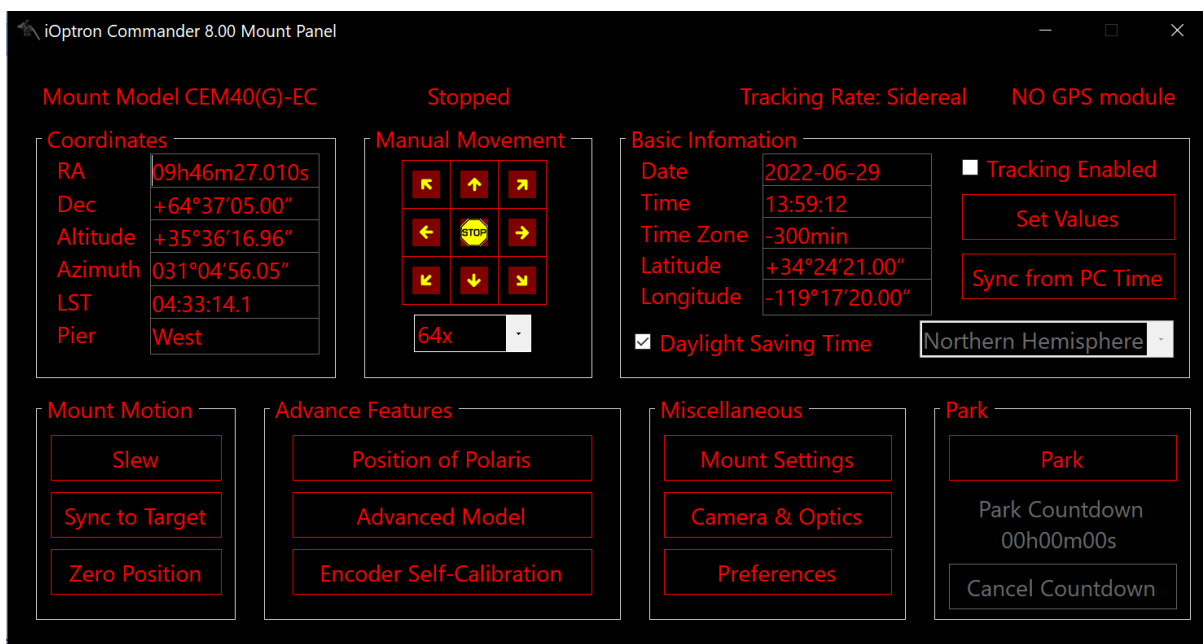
iOptron Commander 8.00 Mount Panel

Mount Model CEM40(G)-EC

Stopped

Tracking Rate: Sidereal

NO GPS module

Coordinates

| RA | 09h46m27.010s |
|---|---|
| Dec | +64°37′05.00″ |
| Altitude | +35°36′16.96″ |
| Azimuth | 031°04′56.05″ |
| LST | 04:33:14.1 |
| Pier | West |

Manual Movement

STOP

64x

Basic Infomation

| Date | 2022-06-29 |
|---|---|
| Time | 13:59:12 |
| Time Zone | -300min |
| Latitude | +34°24′21.00″ |
| Longitude | -119°17′20.00″ |

Tracking Enabled

Set Values

Sync from PC Time

Daylight Saving Time

Northern Hemisphere

Mount Motion

Slew

Sync to Target

Zero Position

Advance Features

Position of Polaris

Advanced Model

Encoder Self-Calibration

Miscellaneous

Mount Settings

Camera & Optics

Preferences

Park

Park

Park Countdown
00h00m00s

Cancel Countdown